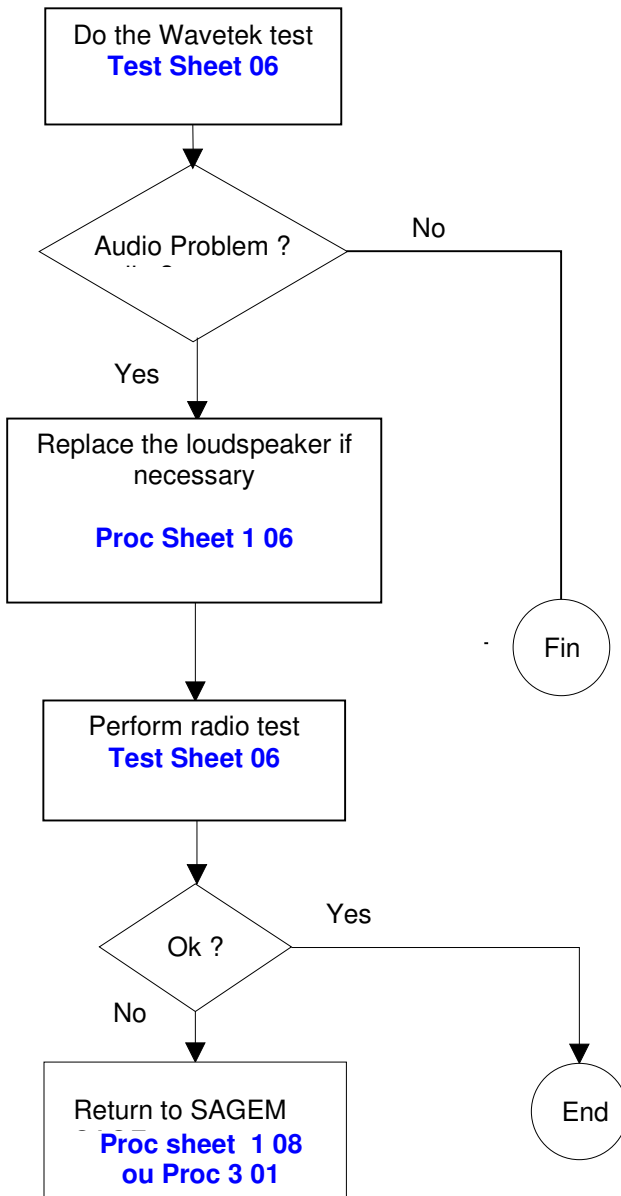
Do the Wavetek test
**Test Sheet 06**

Audio Problem ?

No

Yes

Replace the loudspeaker if necessary

**Proc Sheet 1 06**

Fin

Perform radio test
**Test Sheet 06**

Ok ?

Yes

No

Return to SAGEM
**Proc sheet 1 08 ou Proc 3 01**

End